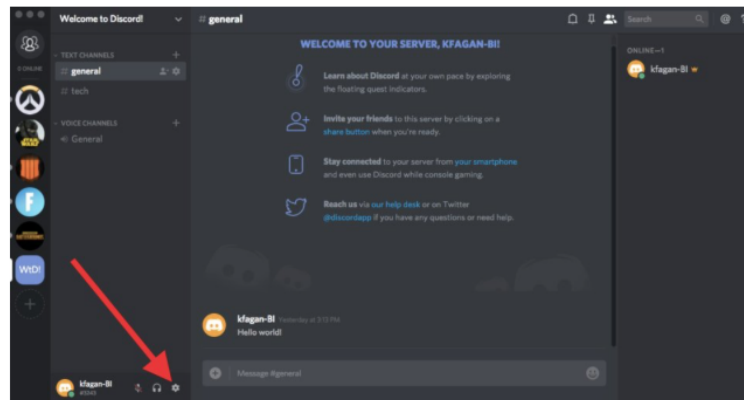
Welcome to Discord!

# general

Search

6 ONLINE

TEXT CHANNELS

# general

# tech

VOICE CHANNELS

General

WtD!

WELCOME TO YOUR SERVER, KFAGAN-BI!

Learn about Discord at your own pace by exploring the floating quest indicators.

Invite your friends to this server by clicking on a share button when you're ready.

Stay connected to your server from your smartphone and even use Discord while console gaming.

Reach us via our help desk or on Twitter @discordapp if you have any questions or need help.

kfagan-BI Yesterday at 3:13 PM
Hello world!

Message #general

kfagan-BI
#5043

ONLINE—1

kfagan-BI